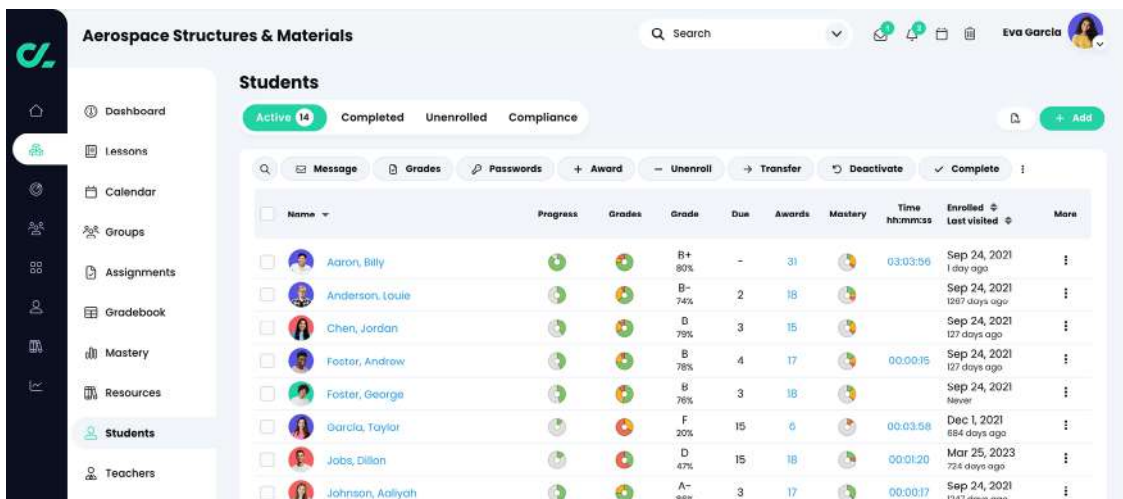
Aerospace Structures & Materials

Search

Eva Garcia

Dashboard
Lessons
Calendar
Groups
Assignments
Gradebook
Mastery
Resources
Students
Teachers

Students

Active 14 Completed Unenrolled Compliance

+ Add

Message Grades Passwords + Award − Unenroll → Transfer Deactivate ✓ Complete

| Name | Progress | Grades | Grade | Due | Awards | Mastery | Time hh:mm:ss | Enrolled Last visited | More |
|---|---|---|---|---|---|---|---|---|---|
| Aaron, Billy | | | B+ 80% | - | 31 | | 03:03:56 | Sep 24, 2021 1 day ago | |
| Anderson, Louie | | | B- 74% | 2 | 18 | | | Sep 24, 2021 1267 days ago | |
| Chen, Jordan | | | B 79% | 3 | 15 | | | Sep 24, 2021 127 days ago | |
| Foster, Andrew | | | B 78% | 4 | 17 | | 00:00:15 | Sep 24, 2021 127 days ago | |
| Foster, George | | | B 76% | 3 | 18 | | | Sep 24, 2021 Never | |
| Garcia, Taylor | | | F 20% | 15 | 6 | | 00:03:58 | Dec 1, 2021 684 days ago | |
| Jobs, Dillon | | | D 47% | 15 | 18 | | 00:01:20 | Mar 25, 2023 724 days ago | |
| Johnson, Aaliyah | | | A- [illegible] | 3 | 17 | | 00:00:17 | Sep 24, 2021 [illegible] | |